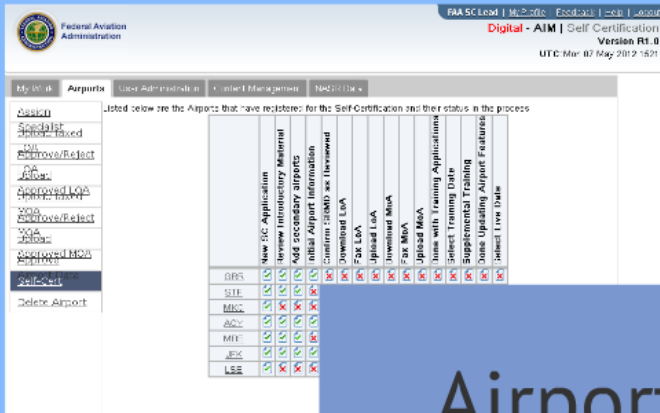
Federal Aviation Administration

FAA SC Lead | My Profile | Feedback | Help | Logout

Digital - AIM | Self Certification
Version R1.0
UTC Mar 02 May 2012 1521

My Work | Airports | User Administration | Content Management | NASR Data

Assign Specialist
Upload Faxed LOA
Approve/Reject LOA
Upload Approved LOA
Upload Faxed MOA
Approve/Reject MOA
Upload Approved MOA
Self-Cert
Delete Airport

Listed below are the Airports that have registered for the Self-Certification and their status in the process

| | New SC Application | Review Introductory Material | Add secondary airports | Initial Airport Information | Confirm 5010/MD xx Reviewed | Download LoA | Fax LoA | Upload LoA | Download MoA | Fax MoA | Upload MoA | Done with Training Applications | Select Training Date | Supplemental Training | Done Updating Airport Features | Select Live Date |
|---|---|---|---|---|---|---|---|---|---|---|---|---|---|---|---|---|
| BRS | ✓ | ✓ | ✓ | ✓ | ✗ | ✗ | ✗ | ✗ | ✗ | ✗ | ✗ | ✗ | ✗ | ✗ | ✗ | ✗ |
| STE | ✓ | ✓ | ✓ | ✗ | | | | | | | | | | | | |
| MKC | ✓ | ✗ | ✓ | ✓ | | | | | | | | | | | | |
| ACY | ✓ | ✓ | ✓ | ✓ | | | | | | | | | | | | |
| MRT | ✓ | ✓ | ✓ | ✓ | | | | | | | | | | | | |
| JFK | ✓ | ✓ | ✓ | ✓ | | | | | | | | | | | | |
| LSE | ✓ | ✗ | ✗ | ✗ | | | | | | | | | | | | |

Airport